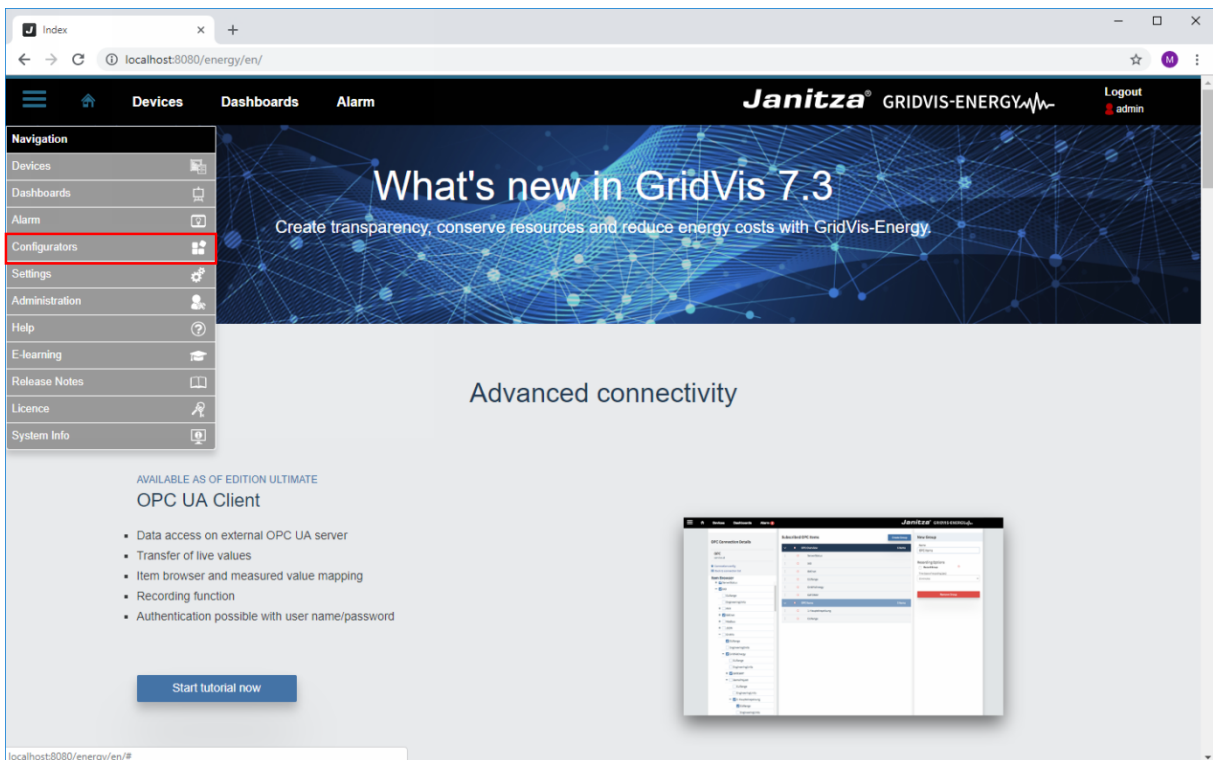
Index

localhost:8080/energy/en/

Devices Dashboards Alarm

Janitza® GRIDVIS-ENERGY

Logout
admin

Navigation
Devices
Dashboards
Alarm
Configurators
Settings
Administration
Help
E-learning
Release Notes
Licence
System Info

What's new in GridVis 7.3

Create transparency, conserve resources and reduce energy costs with GridVis-Energy.

Advanced connectivity

AVAILABLE AS OF EDITION ULTIMATE

OPC UA Client

- Data access on external OPC UA server
- Transfer of live values
- Item browser and measured value mapping
- Recording function
- Authentication possible with user name/password

Start tutorial now

localhost:8080/energy/en/#